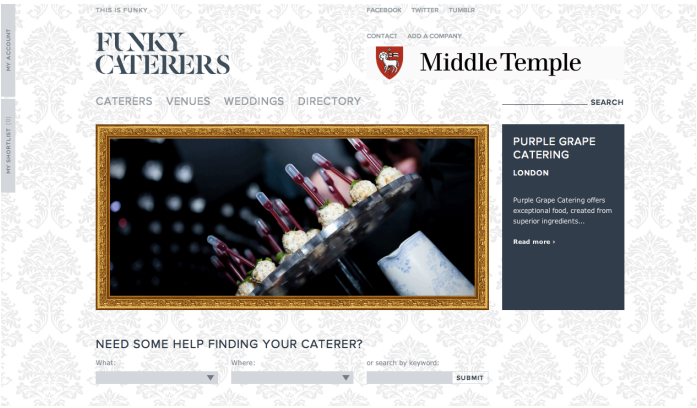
MY ACCOUNT

MY SHORTLIST (0)

THIS IS FUNKY

FACEBOOK TWITTER TUMBLR

FUNKY CATERERS

CONTACT ADD A COMPANY

Middle Temple

CATERERS VENUES WEDDINGS DIRECTORY

SEARCH

PURPLE GRAPE CATERING

LONDON

Purple Grape Catering offers exceptional food, created from superior ingredients...

Read more ›

NEED SOME HELP FINDING YOUR CATERER?

What:

Where:

or search by keyword:

SUBMIT